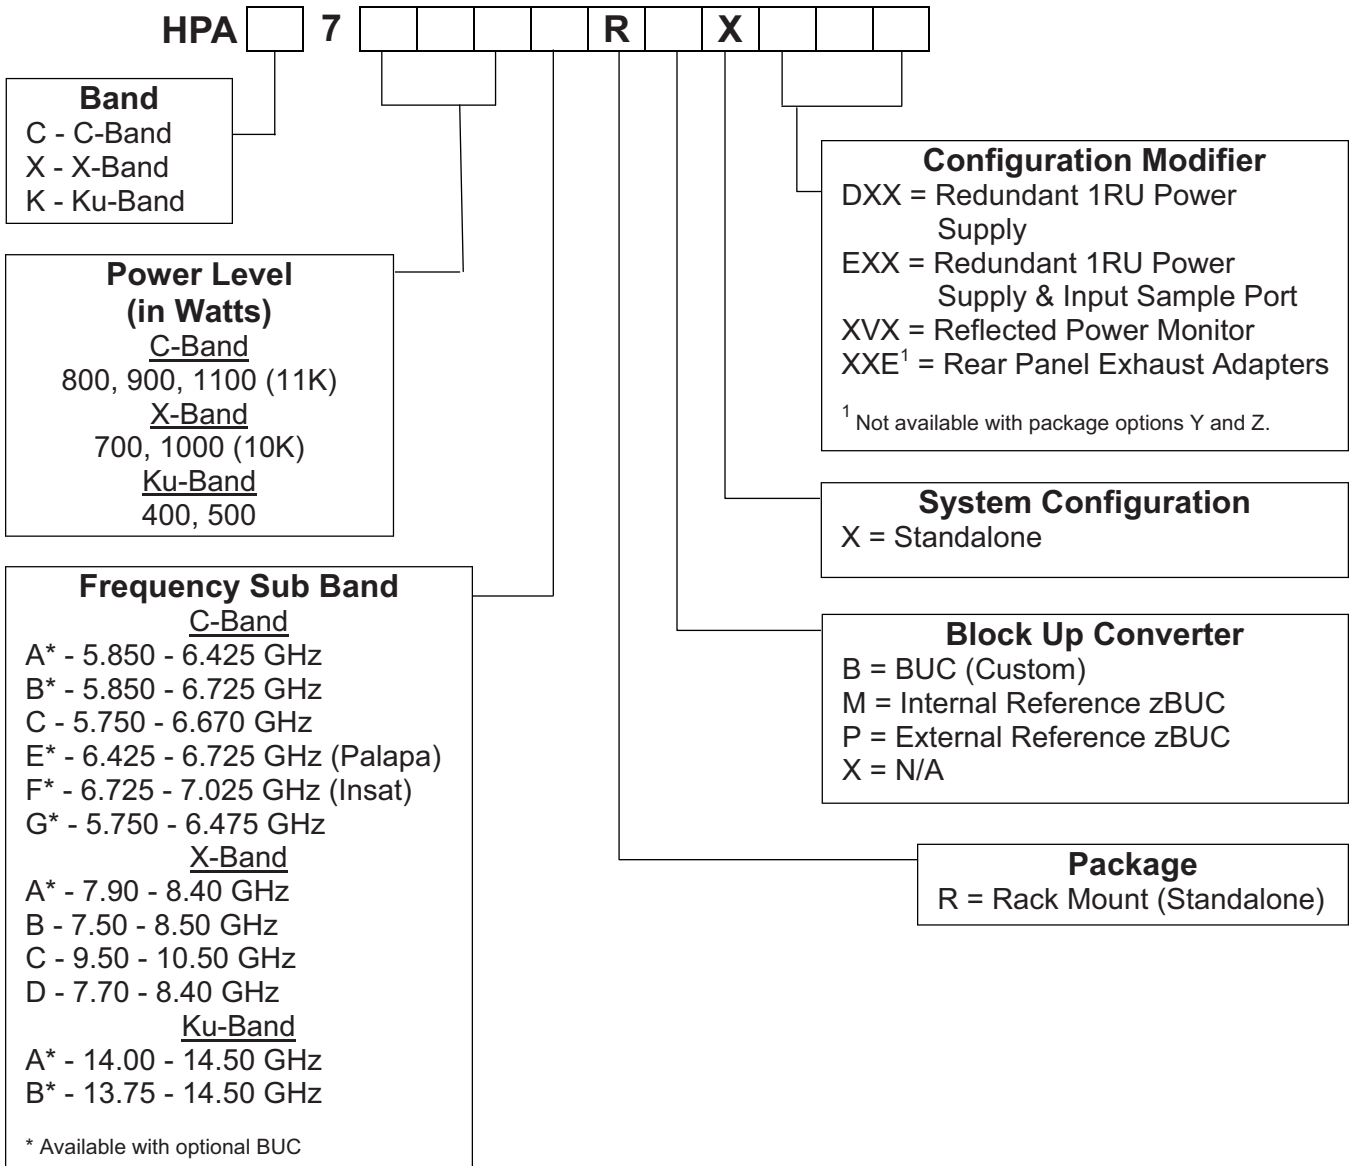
HPA 7 R X

Band
C - C-Band
X - X-Band
K - Ku-Band

Power Level
(in Watts)
C-Band
800, 900, 1100 (11K)
X-Band
700, 1000 (10K)
Ku-Band
400, 500

Frequency Sub Band
C-Band
A* - 5.850 - 6.425 GHz
B* - 5.850 - 6.725 GHz
C - 5.750 - 6.670 GHz
E* - 6.425 - 6.725 GHz (Palapa)
F* - 6.725 - 7.025 GHz (Insat)
G* - 5.750 - 6.475 GHz
X-Band
A* - 7.90 - 8.40 GHz
B - 7.50 - 8.50 GHz
C - 9.50 - 10.50 GHz
D - 7.70 - 8.40 GHz
Ku-Band
A* - 14.00 - 14.50 GHz
B* - 13.75 - 14.50 GHz

* Available with optional BUC

Configuration Modifier
DXX = Redundant 1RU Power Supply
EXX = Redundant 1RU Power Supply & Input Sample Port
XVX = Reflected Power Monitor
XXE$^1$ = Rear Panel Exhaust Adapters

$^1$ Not available with package options Y and Z.

System Configuration
X = Standalone

Block Up Converter
B = BUC (Custom)
M = Internal Reference zBUC
P = External Reference zBUC
X = N/A

Package
R = Rack Mount (Standalone)